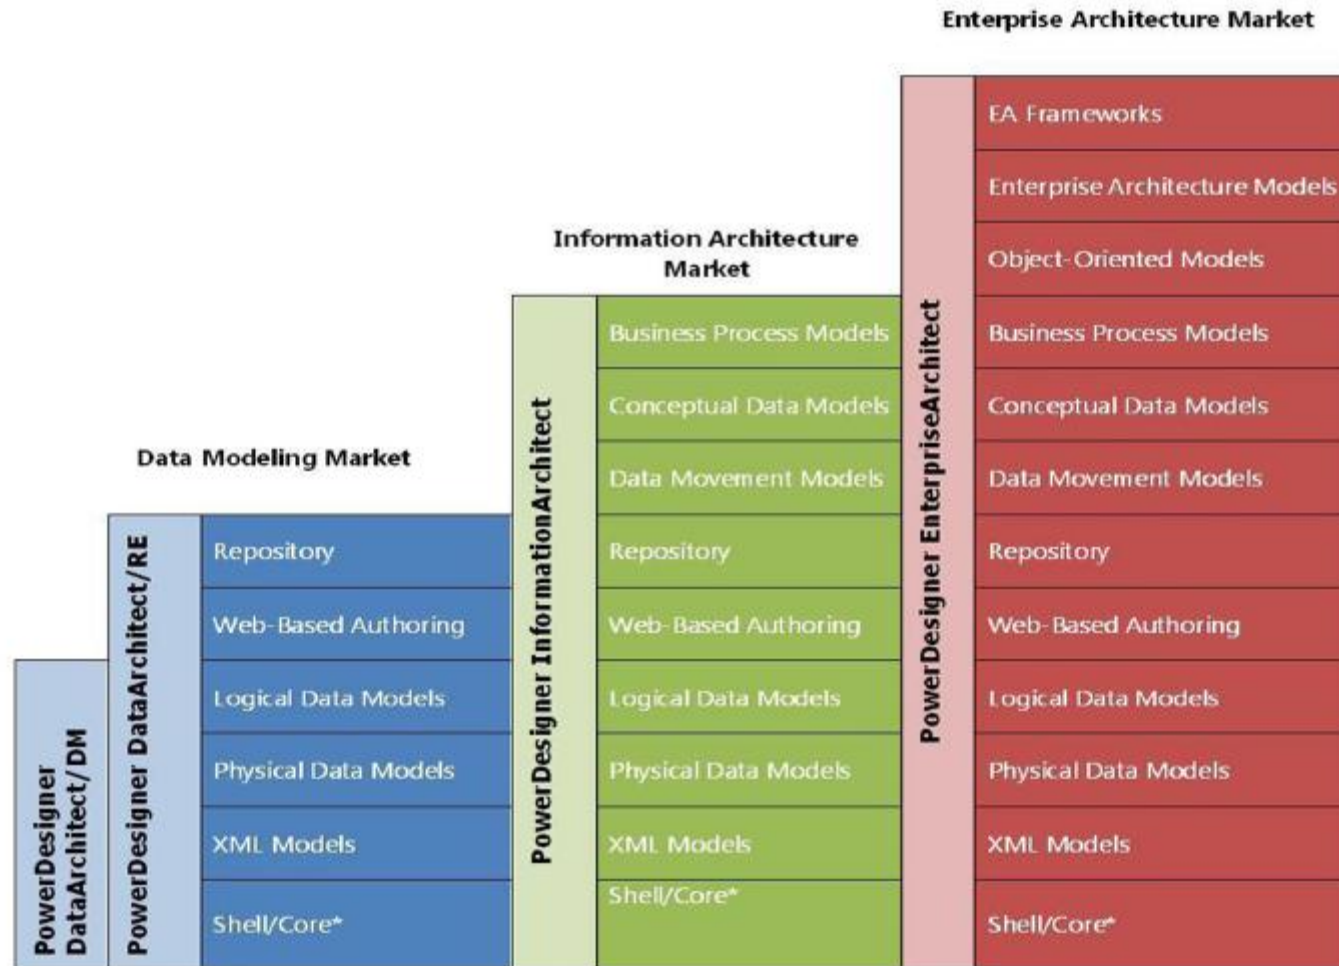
Enterprise Architecture Market

Information Architecture Market

Data Modeling Market

PowerDesigner DataArchitect/DM

PowerDesigner DataArchitect/RE

Repository

Web-Based Authoring

Logical Data Models

Physical Data Models

XML Models

Shell/Core*

PowerDesigner InformationArchitect

Business Process Models

Conceptual Data Models

Data Movement Models

Repository

Web-Based Authoring

Logical Data Models

Physical Data Models

XML Models

Shell/Core*

PowerDesigner EnterpriseArchitect

EA Frameworks

Enterprise Architecture Models

Object-Oriented Models

Business Process Models

Conceptual Data Models

Data Movement Models

Repository

Web-Based Authoring

Logical Data Models

Physical Data Models

XML Models

Shell/Core*